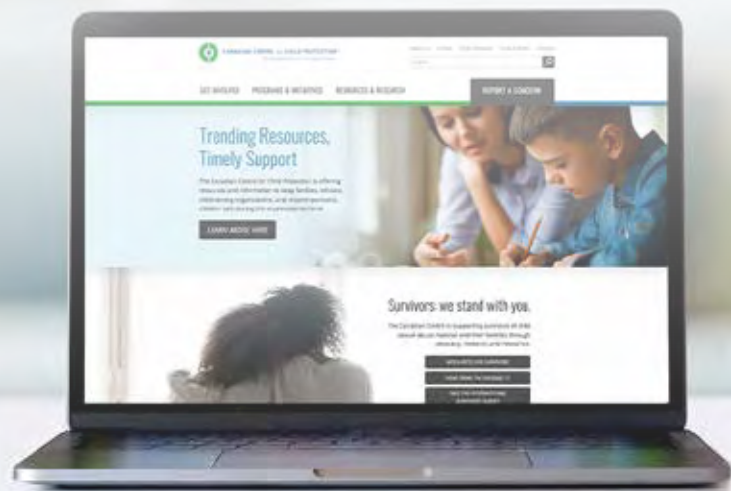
CANADIAN CENTRE for CHILD PROTECTION

GET INVOLVED PROGRAMS & INITIATIVES RESOURCES & RESEARCH REPORT A CONCERN

Trending Resources, Timely Support

The Canadian Centre for Child Protection is offering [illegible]

LEARN MORE HERE

Survivors: we stand with you.

The Canadian Centre is supporting survivors of child sexual abuse material and their families through advocacy, research and resources.

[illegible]

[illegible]

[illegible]